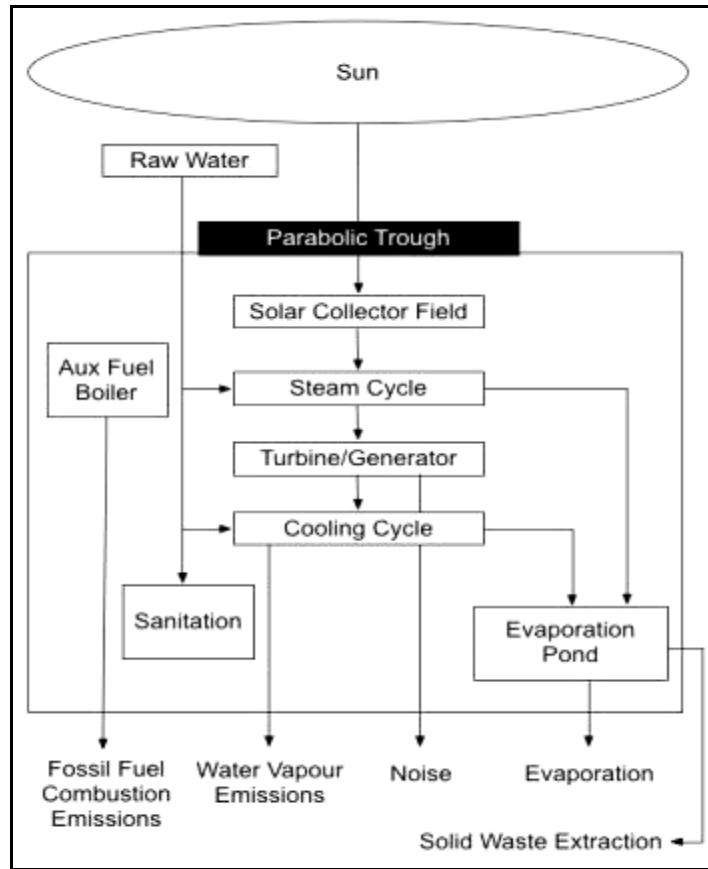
Sun

Raw Water

Parabolic Trough

Solar Collector Field

Aux Fuel Boiler

Steam Cycle

Turbine/Generator

Cooling Cycle

Sanitation

Evaporation Pond

Fossil Fuel Combustion Emissions

Water Vapour Emissions

Noise

Evaporation

Solid Waste Extraction